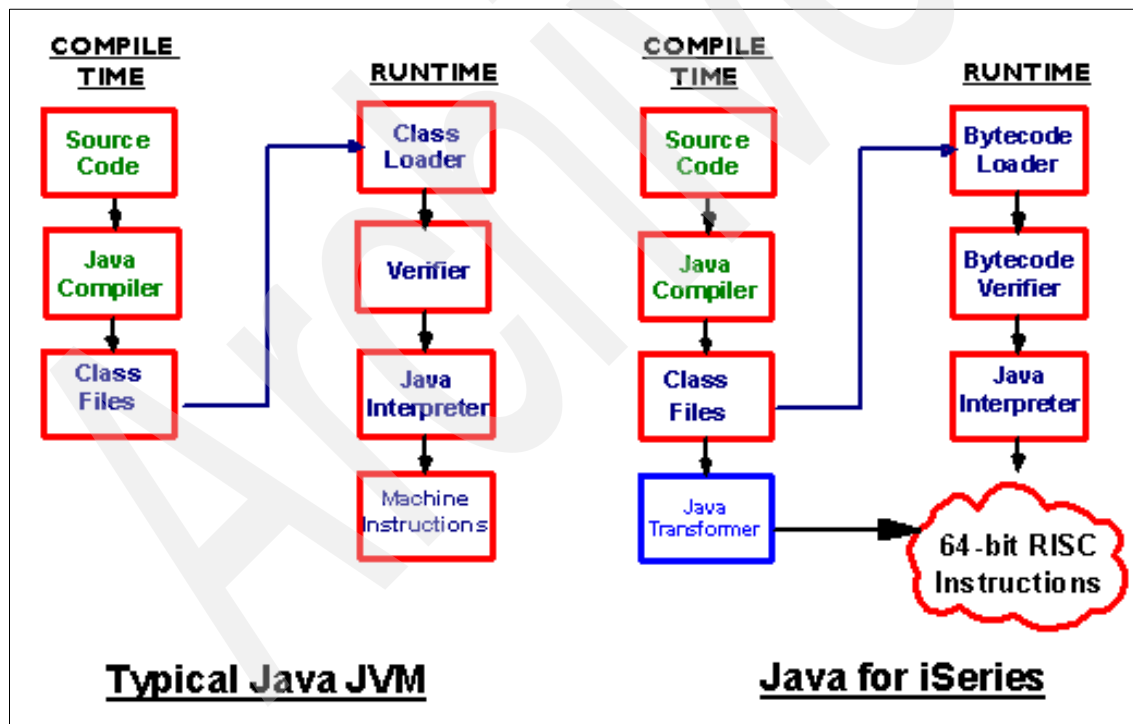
COMPILE TIME

Source Code

Java Compiler

Class Files

RUNTIME

Class Loader

Verifier

Java Interpreter

Machine Instructions

Typical Java JVM

COMPILE TIME

Source Code

Java Compiler

Class Files

Java Transformer

RUNTIME

Bytecode Loader

Bytecode Verifier

Java Interpreter

64-bit RISC Instructions

Java for iSeries

Archive